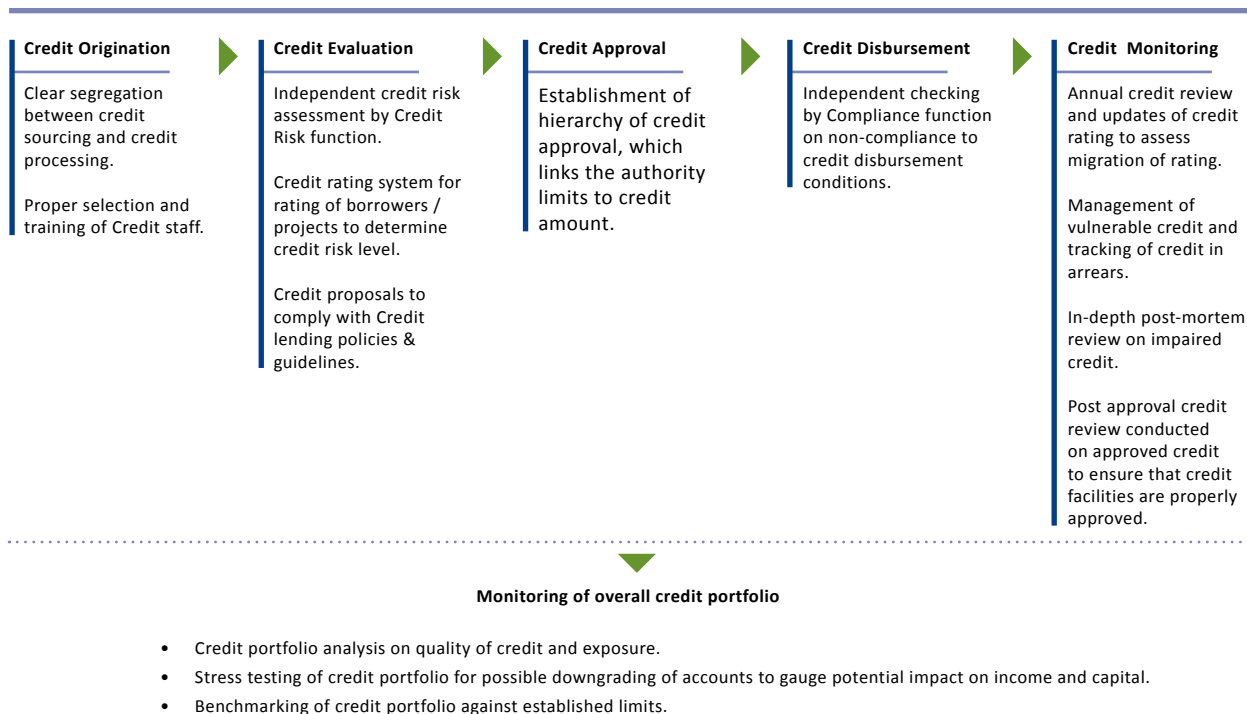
Credit Origination

Clear segregation between credit sourcing and credit processing.

Proper selection and training of Credit staff.

Credit Evaluation

Independent credit risk assessment by Credit Risk function.

Credit rating system for rating of borrowers / projects to determine credit risk level.

Credit proposals to comply with Credit lending policies & guidelines.

Credit Approval

Establishment of hierarchy of credit approval, which links the authority limits to credit amount.

Credit Disbursement

Independent checking by Compliance function on non-compliance to credit disbursement conditions.

Credit Monitoring

Annual credit review and updates of credit rating to assess migration of rating.

Management of vulnerable credit and tracking of credit in arrears.

In-depth post-mortem review on impaired credit.

Post approval credit review conducted on approved credit to ensure that credit facilities are properly approved.

Monitoring of overall credit portfolio

• Credit portfolio analysis on quality of credit and exposure.
• Stress testing of credit portfolio for possible downgrading of accounts to gauge potential impact on income and capital.
• Benchmarking of credit portfolio against established limits.